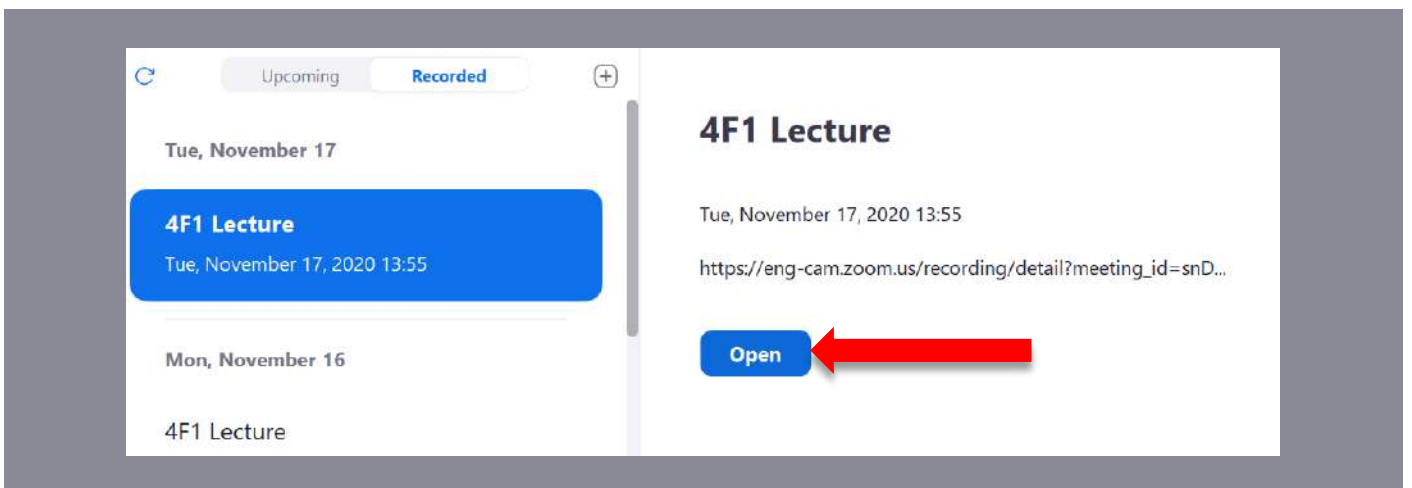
Upcoming Recorded

Tue, November 17

4F1 Lecture
Tue, November 17, 2020 13:55

Mon, November 16

4F1 Lecture

4F1 Lecture

Tue, November 17, 2020 13:55

https://eng-cam.zoom.us/recording/detail?meeting_id=snD...

Open